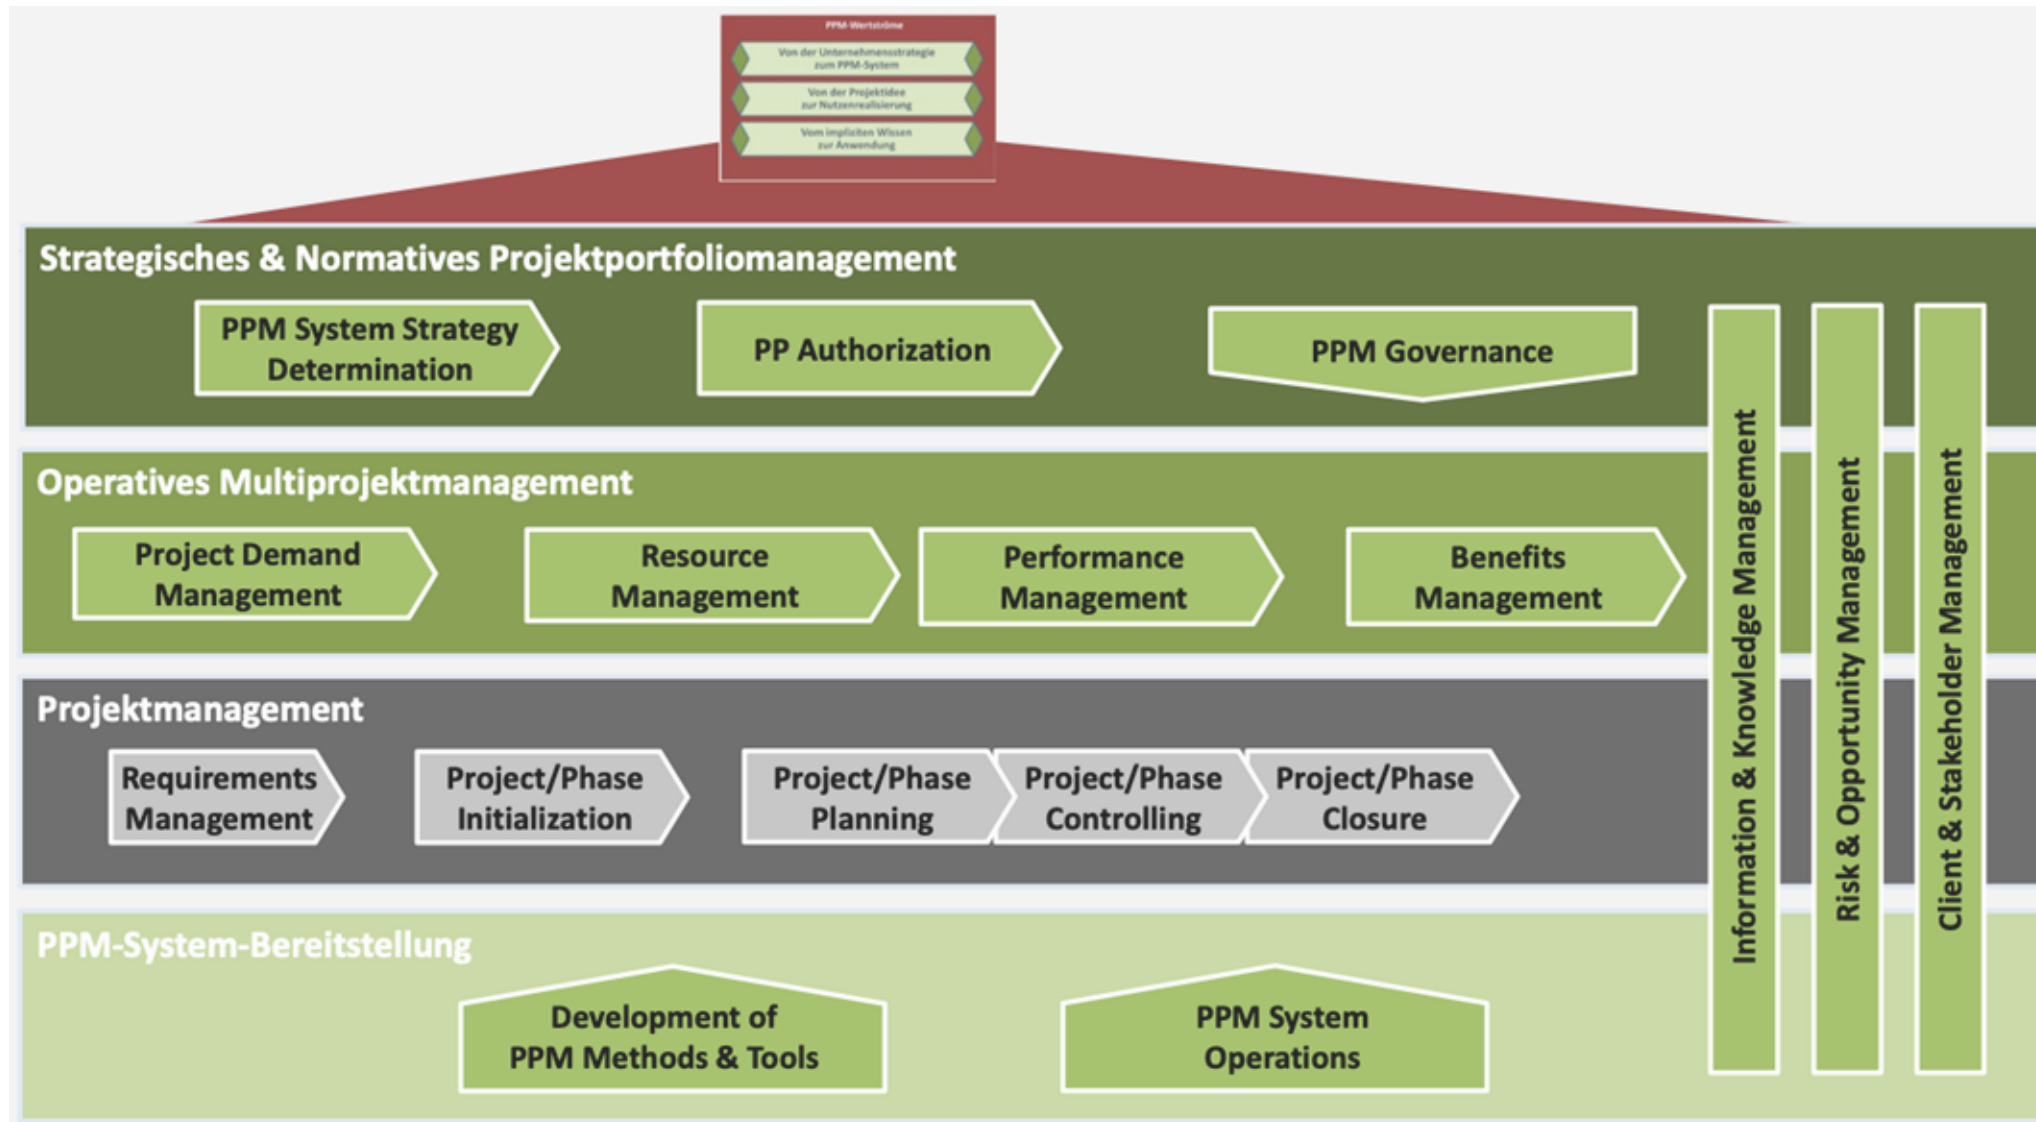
PPM-Wertströme

Von der Unternehmensstrategie zum PPM-System

Von der Projektidee zur Nutzenrealisierung

Vom impliziten Wissen zur Anwendung

Strategisches & Normatives Projektportfoliomanagement

PPM System Strategy Determination

PP Authorization

PPM Governance

Operatives Multiprojektmanagement

Project Demand Management

Resource Management

Performance Management

Benefits Management

Projektmanagement

Requirements Management

Project/Phase Initialization

Project/Phase Planning

Project/Phase Controlling

Project/Phase Closure

PPM-System-Bereitstellung

Development of PPM Methods & Tools

PPM System Operations

Information & Knowledge Management

Risk & Opportunity Management

Client & Stakeholder Management